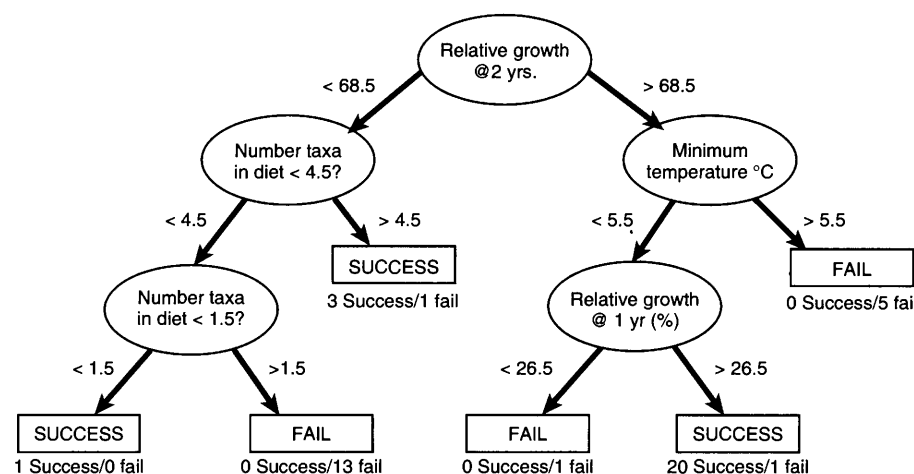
Relative growth @2 yrs.

< 68.5

> 68.5

Number taxa in diet < 4.5?

Minimum temperature °C

< 4.5

> 4.5

SUCCESS

3 Success/1 fail

< 5.5

> 5.5

FAIL

0 Success/5 fai

Number taxa in diet < 1.5?

Relative growth @ 1 yr (%)

< 1.5

>1.5

< 26.5

> 26.5

SUCCESS

1 Success/0 fail

FAIL

0 Success/13 fail

FAIL

0 Success/1 fail

SUCCESS

20 Success/1 fail